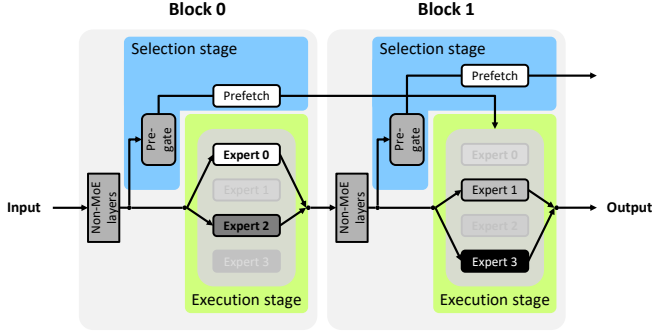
Block 0

Block 1

Selection stage

Prefetch

Pre-gate

Expert 0

Expert 1

Expert 2

Expert 3

Execution stage

Non-MoE layers

Input

Selection stage

Prefetch

Pre-gate

Expert 0

Expert 1

Expert 2

Expert 3

Execution stage

Non-MoE layers

Output